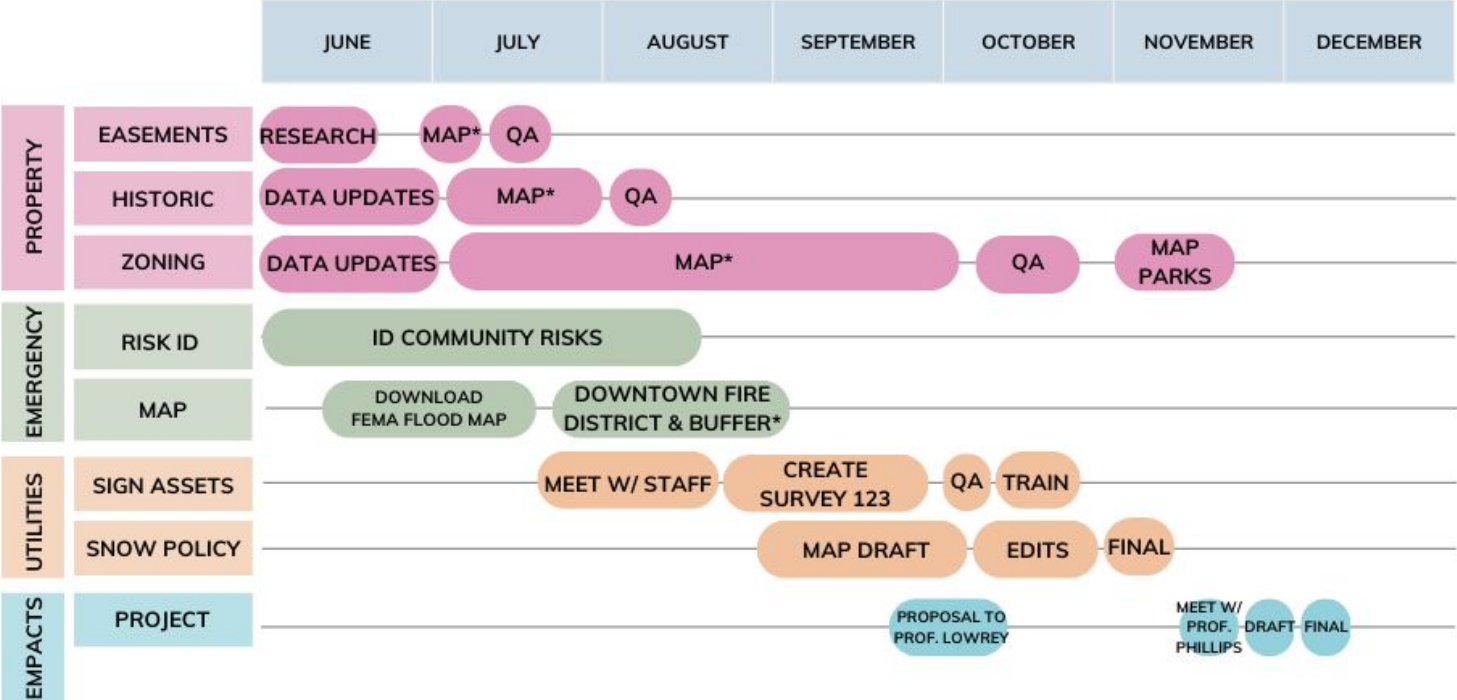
| | | JUNE | JULY | AUGUST | SEPTEMBER | OCTOBER | NOVEMBER | DECEMBER |
|---|---|---|---|---|---|---|---|---|

PROPERTY
EASEMENTS: RESEARCH, MAP*, QA
HISTORIC: DATA UPDATES, MAP*, QA
ZONING: DATA UPDATES, MAP*, QA, MAP PARKS

EMERGENCY
RISK ID: ID COMMUNITY RISKS
MAP: DOWNLOAD FEMA FLOOD MAP, DOWNTOWN FIRE DISTRICT & BUFFER*

UTILITIES
SIGN ASSETS: MEET W/ STAFF, CREATE SURVEY 123, QA, TRAIN
SNOW POLICY: MAP DRAFT, EDITS, FINAL

EMPACTS
PROJECT: PROPOSAL TO PROF. LOWREY, MEET W/ PROF. PHILLIPS, DRAFT, FINAL